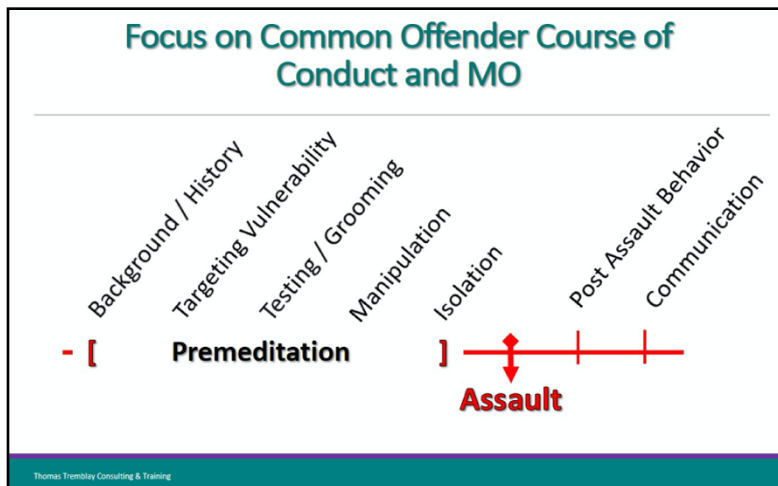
Focus on Common Offender Course of Conduct and MO

Background / History
Targeting Vulnerability
Testing / Grooming
Manipulation
Isolation
Post Assault Behavior
Communication

- [ Premeditation ]

Assault

Thomas Tremblay Consulting & Training